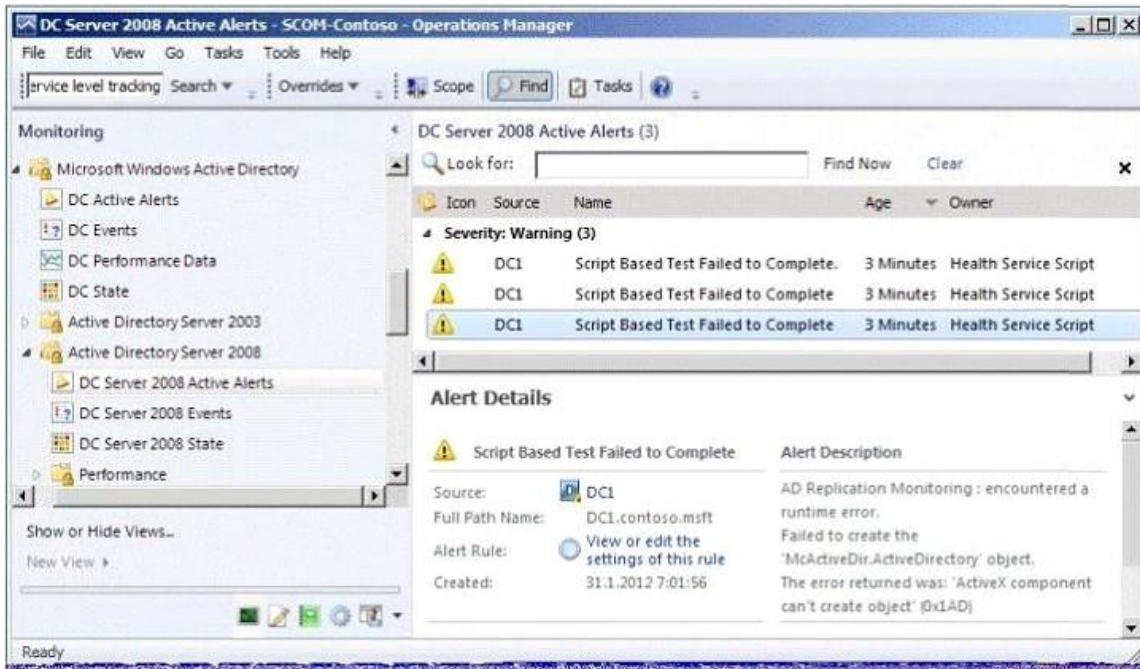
DC Server 2008 Active Alerts - SCOM-Contoso - Operations Manager

File Edit View Go Tasks Tools Help

ervice level tracking Search ▾ Overrides ▾ Scope Find Tasks

Monitoring

Microsoft Windows Active Directory
DC Active Alerts
DC Events
DC Performance Data
DC State
Active Directory Server 2003
Active Directory Server 2008
DC Server 2008 Active Alerts
DC Server 2008 Events
DC Server 2008 State
Performance

Show or Hide Views...
New View ▸

DC Server 2008 Active Alerts (3)

Look for: Find Now Clear

| Icon | Source | Name | Age | Owner |
|---|---|---|---|---|
| Severity: Warning (3) | | | | |
| | DC1 | Script Based Test Failed to Complete. | 3 Minutes | Health Service Script |
| | DC1 | Script Based Test Failed to Complete | 3 Minutes | Health Service Script |
| | DC1 | Script Based Test Failed to Complete | 3 Minutes | Health Service Script |

Alert Details

Script Based Test Failed to Complete

Source: DC1
Full Path Name: DC1.contoso.msft
Alert Rule: View or edit the settings of this rule
Created: 31.1.2012 7:01:56

Alert Description

AD Replication Monitoring : encountered a runtime error.
Failed to create the 'McActiveDir.ActiveDirectory' object.
The error returned was: 'ActiveX component can't create object' (0x1AD)

Ready